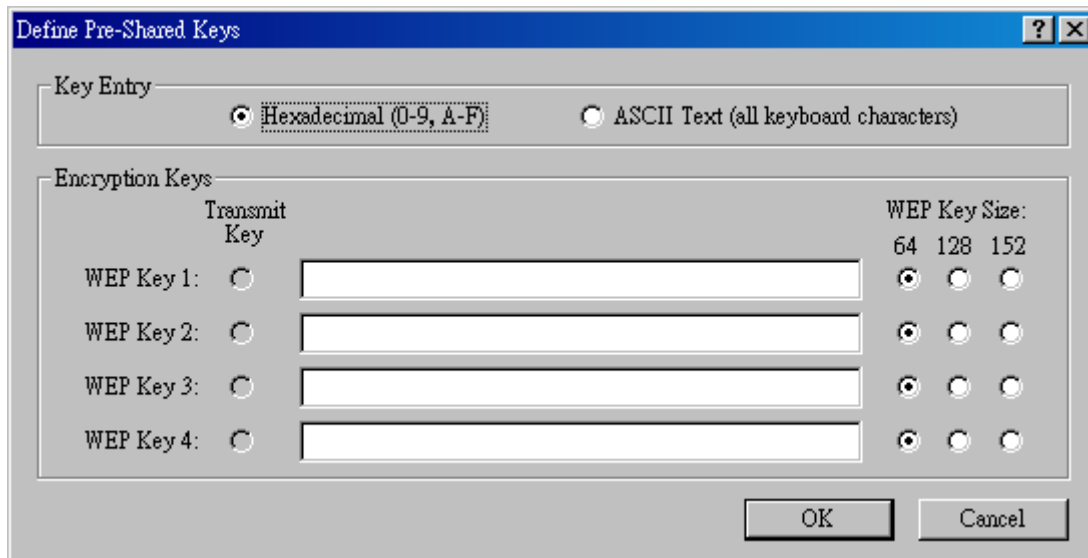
Define Pre-Shared Keys

? X

Key Entry

Hexadecimal (0-9, A-F)

ASCII Text (all keyboard characters)

Encryption Keys

Transmit Key

WEP Key Size:

64 128 152

WEP Key 1:

WEP Key 2:

WEP Key 3:

WEP Key 4:

OK

Cancel